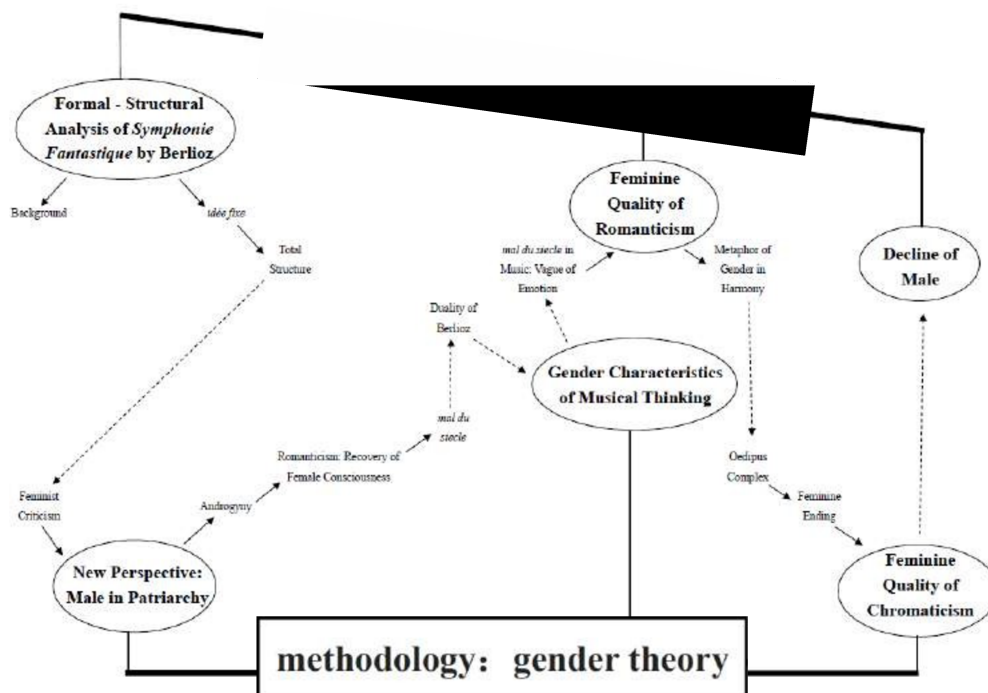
Formal - Structural Analysis of *Symphonie Fantastique* by Berlioz

Background

idée fixe

Total Structure

Feminist Criticism

New Perspective: Male in Patriarchy

Androgyny

Romanticism: Recovery of Female Consciousness

mal du siecle

Duality of Berlioz

Feminine Quality of Romanticism

mal du siecle in Music: Vague of Emotion

Metaphor of Gender in Harmony

Gender Characteristics of Musical Thinking

Oedipus Complex

Feminine Ending

Decline of Male

Feminine Quality of Chromaticism

methodology: gender theory